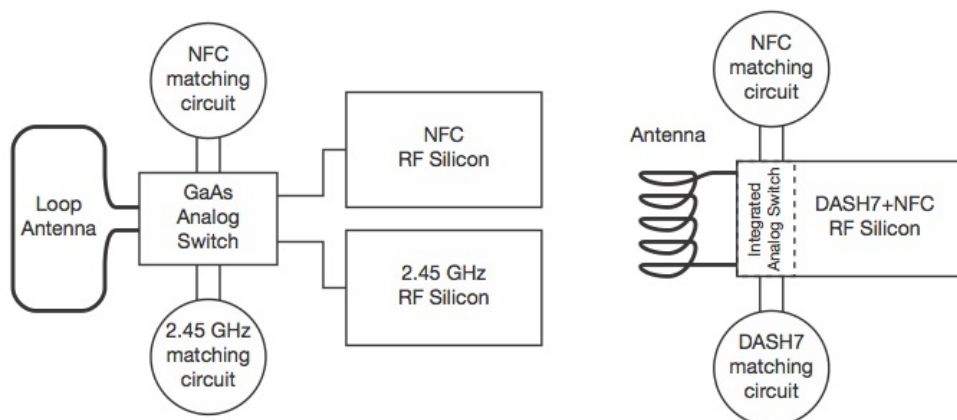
NFC matching circuit

Loop Antenna

GaAs Analog Switch

NFC RF Silicon

2.45 GHz RF Silicon

2.45 GHz matching circuit

NFC matching circuit

Antenna

Integrated Analog Switch

DASH7+NFC RF Silicon

DASH7 matching circuit